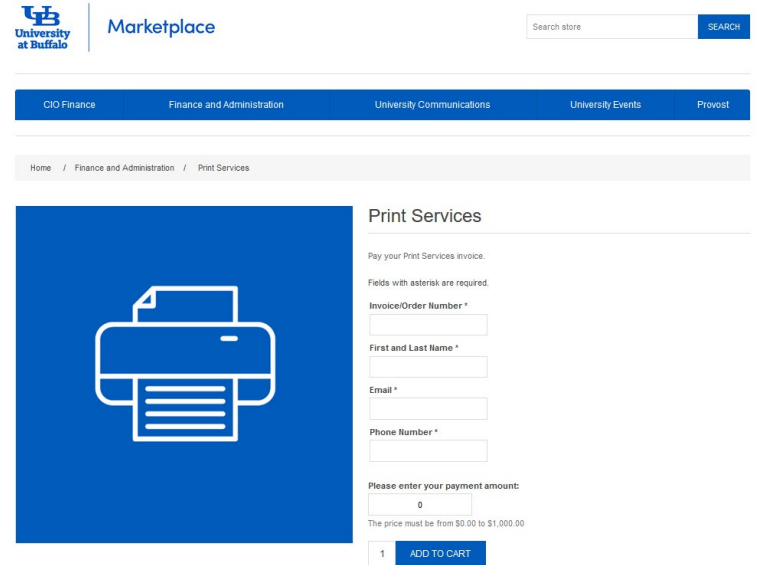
UB University at Buffalo

Marketplace

Search store

SEARCH

CIO Finance | Finance and Administration | University Communications | University Events | Provost

Home / Finance and Administration / Print Services

Print Services

Pay your Print Services invoice.

Fields with asterisk are required.

Invoice/Order Number *

First and Last Name *

Email *

Phone Number *

Please enter your payment amount:

0

The price must be from $0.00 to $1,000.00

1

ADD TO CART